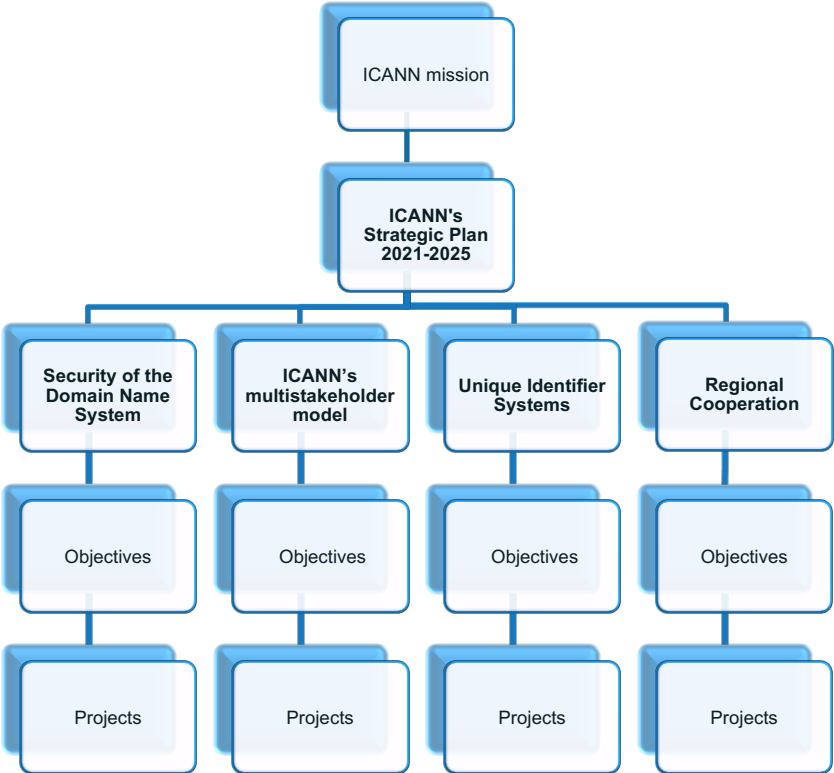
ICANN mission

ICANN's Strategic Plan 2021-2025

Security of the Domain Name System

ICANN’s multistakeholder model

Unique Identifier Systems

Regional Cooperation

Objectives

Objectives

Objectives

Objectives

Projects

Projects

Projects

Projects